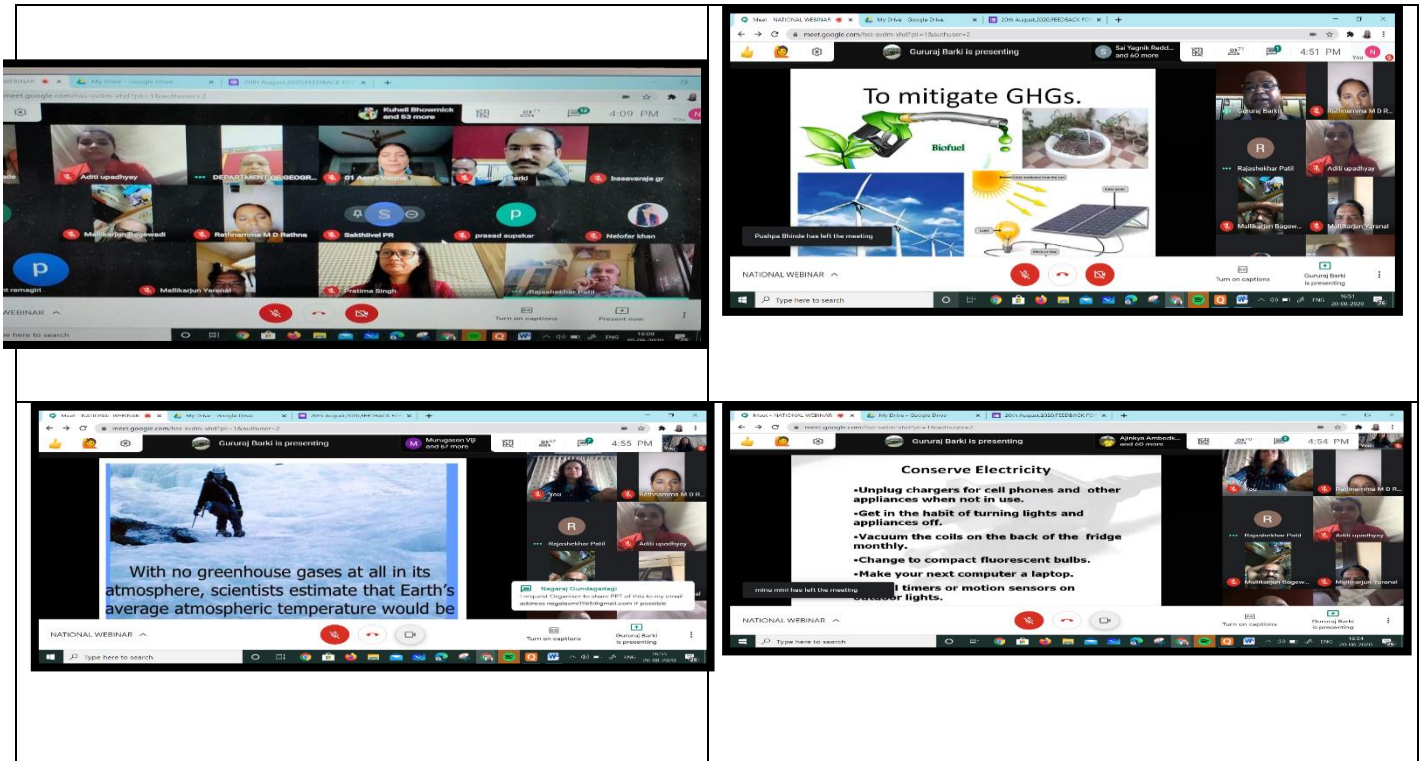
WEBINAR
My Drive - Google Drive
20th August,2020,FEEDBACK FO
meet.google.com/hss-avdm-xhd?pli=1&authuser=2
Kuheli Bhowmick and 53 more
4:09 PM
Aditi upadhyay
DEPARTMENT OF GEOGR...
01 Aarti Verma
Barki
basavaraja gr
Mallikarjun Bagewadi
Rathnamma M D Rathna
Sakthivel PR
prasad supekar
Nelofar khan
ramagiri
Mallikarjun Yaranal
Pratima Singh
Rajashekhar Patil
WEBINAR
Turn on captions
Present now
here to search
ENG

Meet - NATIONAL WEBINAR
My Drive - Google Drive
20th August,2020,FEEDBACK FO
meet.google.com/hss-avdm-xhd?pli=1&authuser=2
Gururaj Barki is presenting
Sai Yagnik Reddi... and 60 more
4:51 PM
You
To mitigate GHGs.
Biofuel
Pushpa Bhinde has left the meeting
Gururaj Barki
Rathnamma M D R...
Rajashekhar Patil
Aditi upadhyay
Mallikarjun Bagew...
Mallikarjun Yaranal
NATIONAL WEBINAR
Turn on captions
Gururaj Barki is presenting
Type here to search
ENG
16:51
20-08-2020

Meet - NATIONAL WEBINAR
My Drive - Google Drive
20th August,2020,FEEDBACK FO
meet.google.com/hss-avdm-xhd?pli=1&authuser=2
Gururaj Barki is presenting
Murugesan VB and 57 more
4:55 PM
With no greenhouse gases at all in its atmosphere, scientists estimate that Earth's average atmospheric temperature would be
You
Rathnamma M D R...
Rajashekhar Patil
Aditi upadhyay
Nagaraj Gundagadagi
I request Organizer to share PPT of this to my email address nagaraj@gmail.com if possible
NATIONAL WEBINAR
Turn on captions
Gururaj Barki is presenting
Type here to search
ENG

Meet - NATIONAL WEBINAR
My Drive - Google Drive
20th August,2020,FEEDBACK FO
meet.google.com/hss-avdm-xhd?pli=1&authuser=2
Gururaj Barki is presenting
Ajinkya Ambedk... and 60 more
4:54 PM
Conserve Electricity
•Unplug chargers for cell phones and other appliances when not in use.
•Get in the habit of turning lights and appliances off.
•Vacuum the coils on the back of the fridge monthly.
•Change to compact fluorescent bulbs.
•Make your next computer a laptop.
minu mini has left the meeting
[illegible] timers or motion sensors on outdoor lights.
You
Rathnamma M D R...
Rajashekhar Patil
Aditi upadhyay
Mallikarjun Bagew...
Mallikarjun Yaranal
NATIONAL WEBINAR
Turn on captions
Gururaj Barki is presenting
Type here to search
ENG
16:54
20-08-2020